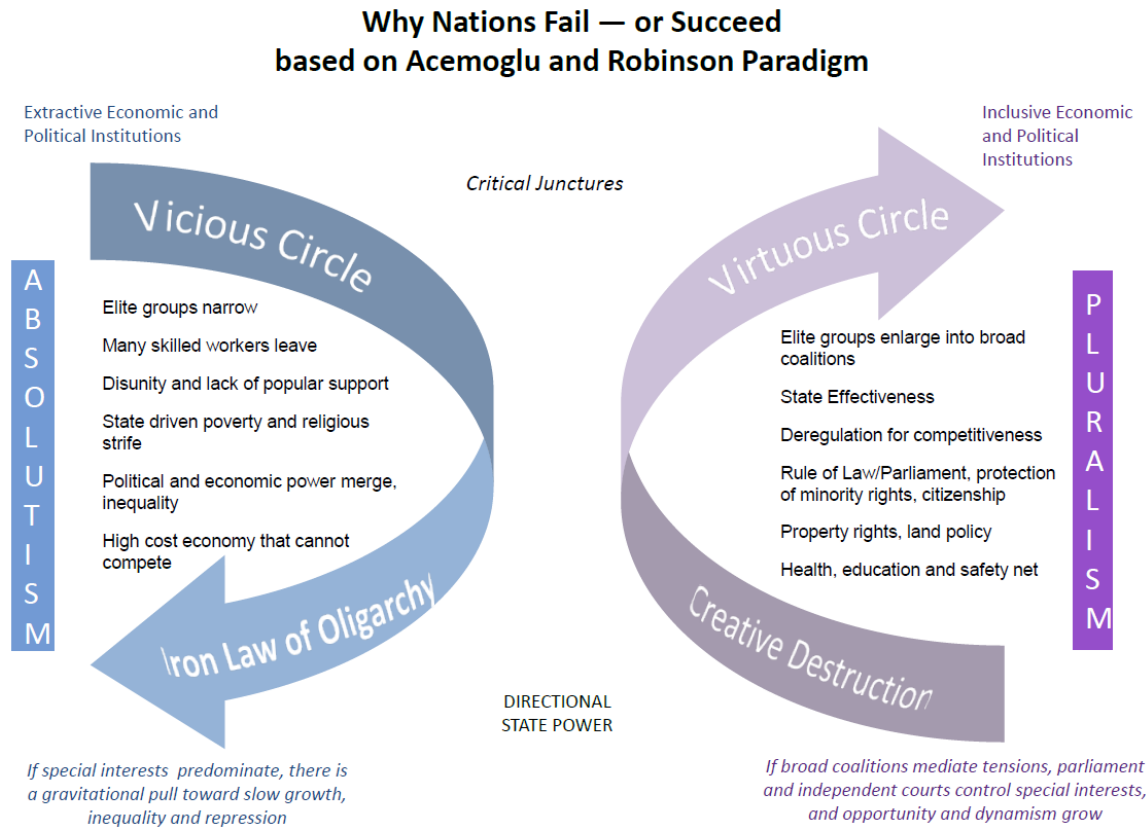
Why Nations Fail — or Succeed
based on Acemoglu and Robinson Paradigm

Extractive Economic and Political Institutions

Critical Junctures

Inclusive Economic and Political Institutions

Vicious Circle

Virtuous Circle

ABSOLUTISM

Elite groups narrow

Many skilled workers leave

Disunity and lack of popular support

State driven poverty and religious strife

Political and economic power merge, inequality

High cost economy that cannot compete

Iron Law of Oligarchy

PLURALISM

Elite groups enlarge into broad coalitions

State Effectiveness

Deregulation for competitiveness

Rule of Law/Parliament, protection of minority rights, citizenship

Property rights, land policy

Health, education and safety net

Creative Destruction

DIRECTIONAL STATE POWER

If special interests predominate, there is a gravitational pull toward slow growth, inequality and repression

If broad coalitions mediate tensions, parliament and independent courts control special interests, and opportunity and dynamism grow